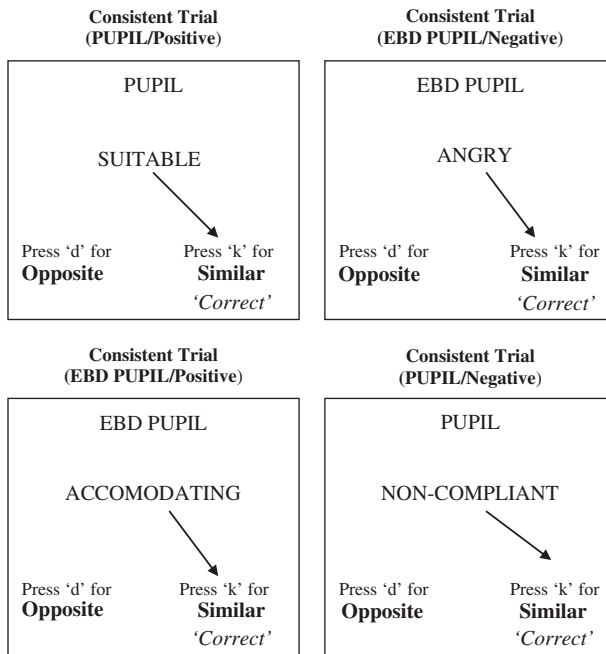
**Consistent Trial (PUPIL/Positive)**

PUPIL

SUITABLE

Press 'd' for **Opposite**

Press 'k' for **Similar** *'Correct'*

**Consistent Trial (EBD PUPIL/Negative)**

EBD PUPIL

ANGRY

Press 'd' for **Opposite**

Press 'k' for **Similar** *'Correct'*

**Consistent Trial (EBD PUPIL/Positive)**

EBD PUPIL

ACCOMODATING

Press 'd' for **Opposite**

Press 'k' for **Similar** *'Correct'*

**Consistent Trial (PUPIL/Negative)**

PUPIL

NON-COMPLIANT

Press 'd' for **Opposite**

Press 'k' for **Similar** *'Correct'*